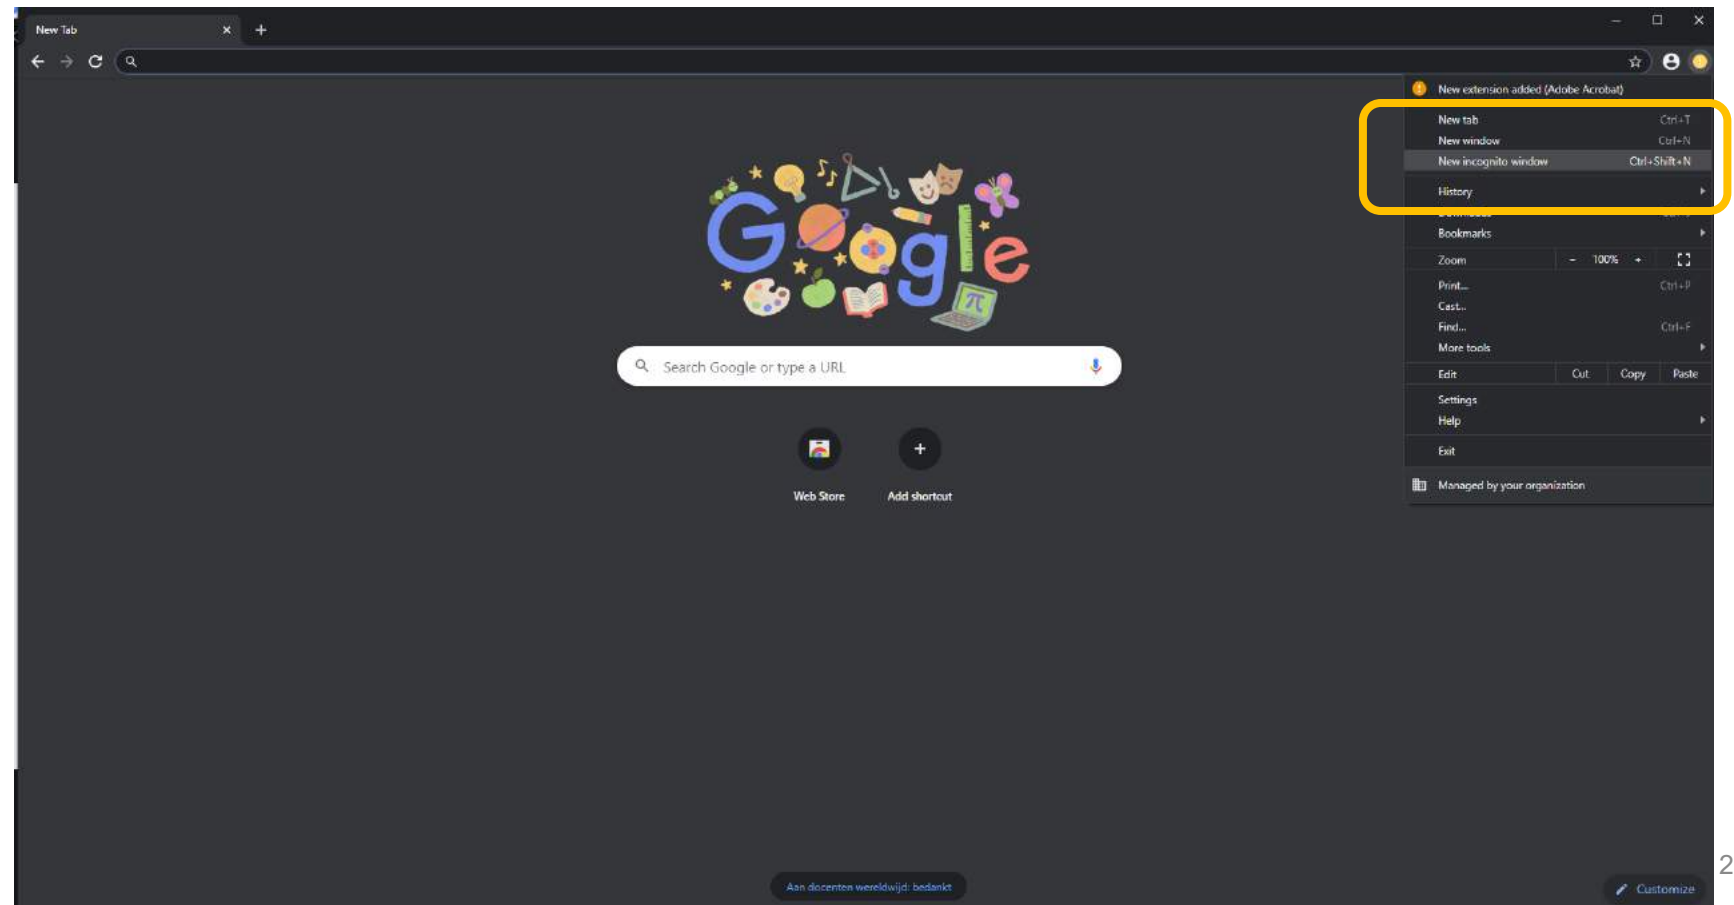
New Tab

New extension added (Adobe Acrobat)

New tab Ctrl+T
New window Ctrl+N
New incognito window Ctrl+Shift+N
History
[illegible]
Bookmarks
Zoom - 100% +
Print... Ctrl+P
Cast...
Find... Ctrl+F
More tools
Edit Cut Copy Paste
Settings
Help
Exit
Managed by your organization

Google

Search Google or type a URL

Web Store
Add shortcut

Aan docenten wereldwijd: bedankt

Customize

2